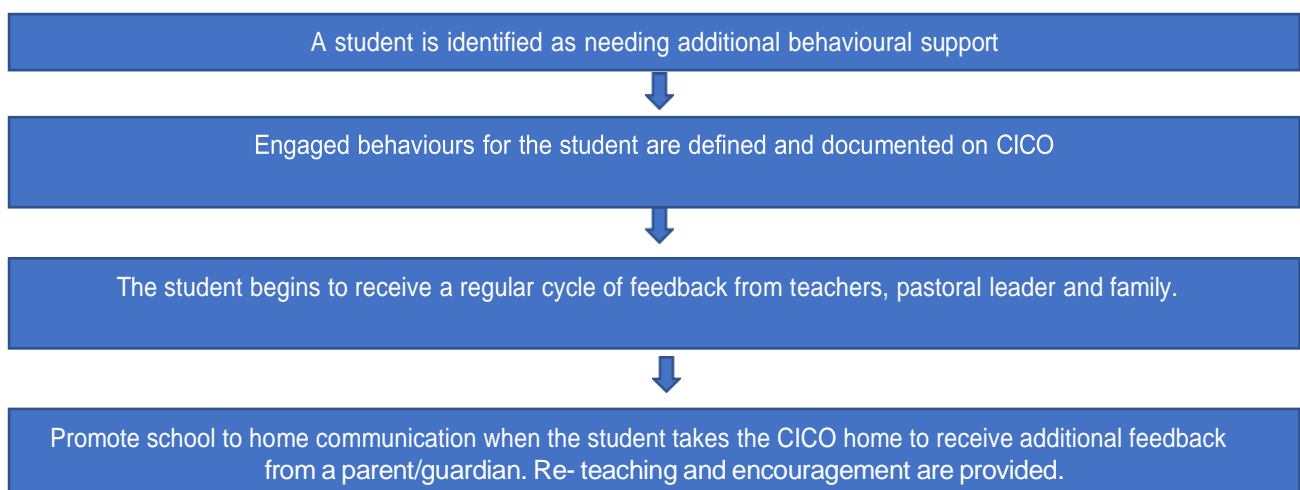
A student is identified as needing additional behavioural support

Engaged behaviours for the student are defined and documented on CICO

The student begins to receive a regular cycle of feedback from teachers, pastoral leader and family.

Promote school to home communication when the student takes the CICO home to receive additional feedback from a parent/guardian. Re- teaching and encouragement are provided.